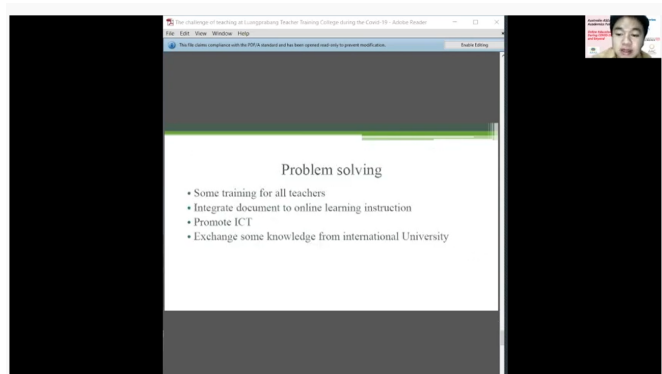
The challenge of teaching at Luangprabang Teacher Training College during the Covid-19 - Adobe Reader

File Edit View Window Help

This file claims compliance with the PDF/A standard and has been opened read-only to prevent modification.

Enable Editing

Problem solving

• Some training for all teachers
• Integrate document to online learning instruction
• Promote ICT
• Exchange some knowledge from international University

Australia Awards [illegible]